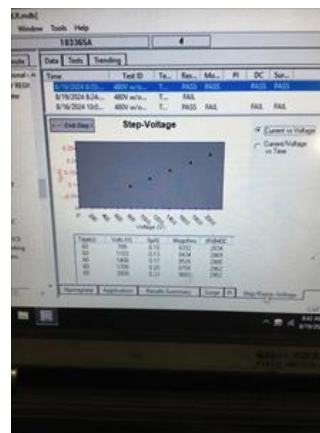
LX.mdb]

Window Tools Help

183365A

4

Data Tests Trending

| Time | Test ID | Te... | Res... | Mo... | PI | DC | Sur... |
|---|---|---|---|---|---|---|---|
| 8/19/2024 8:25... | 480V w/o... | T... | PASS | PASS | | PASS | PASS |
| 8/19/2024 8:24... | 480V w/o... | T... | FAIL | | | | |
| 8/16/2024 10:0... | 480V w/o... | T... | PASS | FAIL | | FAIL | FAIL |

End Step

Step-Voltage

Current vs Voltage

Current/Voltage vs Time

Voltage (V)

| Time(s) | Volts (V) | I(µA) | Megohms | IR@40C |
|---|---|---|---|---|
| 60 | 799 | 0.10 | 8332 | 2834 |
| 60 | 1102 | 0.13 | 8434 | 2869 |
| 60 | 1408 | 0.17 | 8524 | 2900 |
| 60 | 1709 | 0.20 | 8706 | 2962 |
| 60 | 2000 | 0.23 | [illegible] | 2952 |

Stamping Application Results Summary Surge PI Step/Ramp Voltage